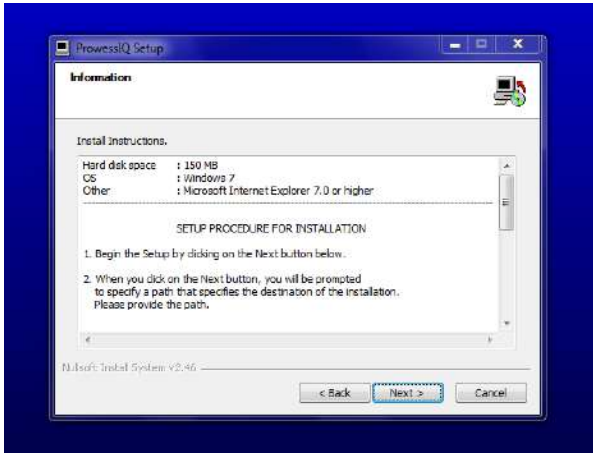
ProwessIQ Setup

Information

Install Instructions.

| Hard disk space | : 150 MB |
|---|---|
| OS | : Windows 7 |
| Other | : Microsoft Internet Explorer 7.0 or higher |

SETUP PROCEDURE FOR INSTALLATION

1. Begin the Setup by clicking on the Next button below.

2. When you click on the Next button, you will be prompted to specify a path that specifies the destination of the installation. Please provide the path.

Nullsoft Install System v2.46

< Back Next > Cancel